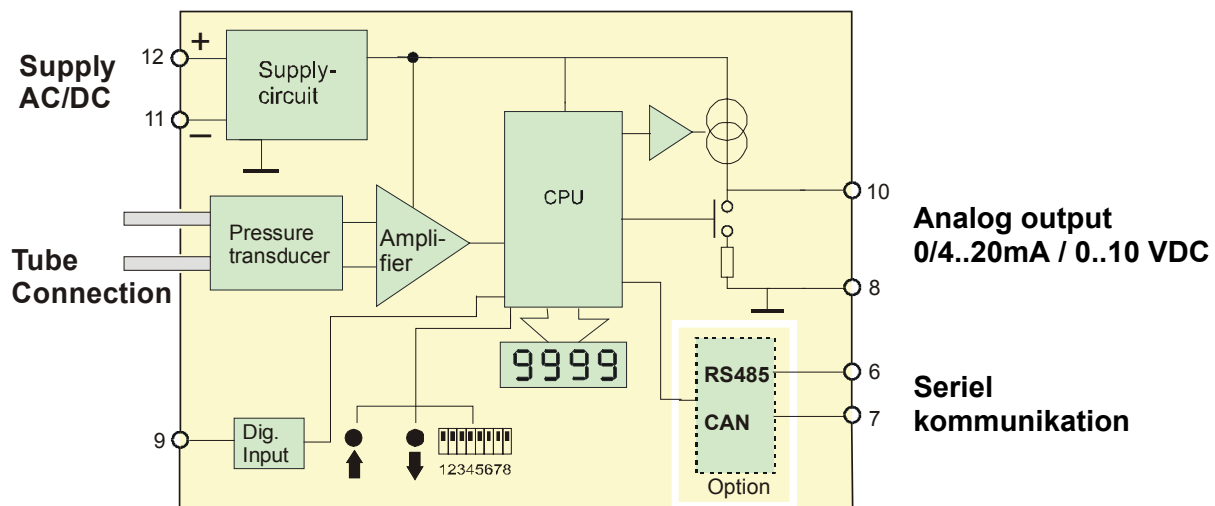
Supply AC/DC

12 +

11 −

Supply-circuit

Tube Connection

Pressure transducer

Amplifier

CPU

10

Analog output 0/4..20mA / 0..10 VDC

8

9999

RS485

CAN

Option

6

7

Seriel kommunikation

9

Dig. Input

12345678